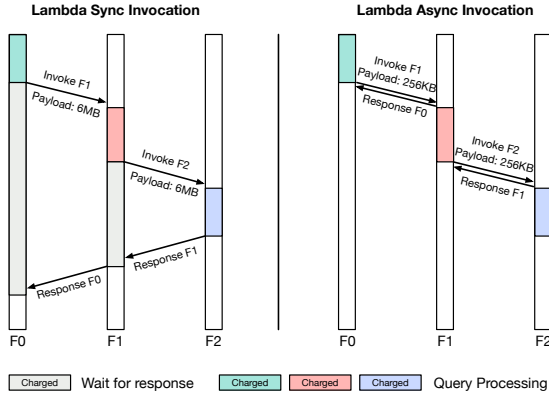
Lambda Sync Invocation

Invoke F1
Payload: 6MB

Invoke F2
Payload: 6MB

Response F1

Response F0

F0
F1
F2

Lambda Async Invocation

Invoke F1
Payload: 256KB

Response F0

Invoke F2
Payload: 256KB

Response F1

F0
F1
F2

Charged Wait for response
Charged Charged Charged Query Processing